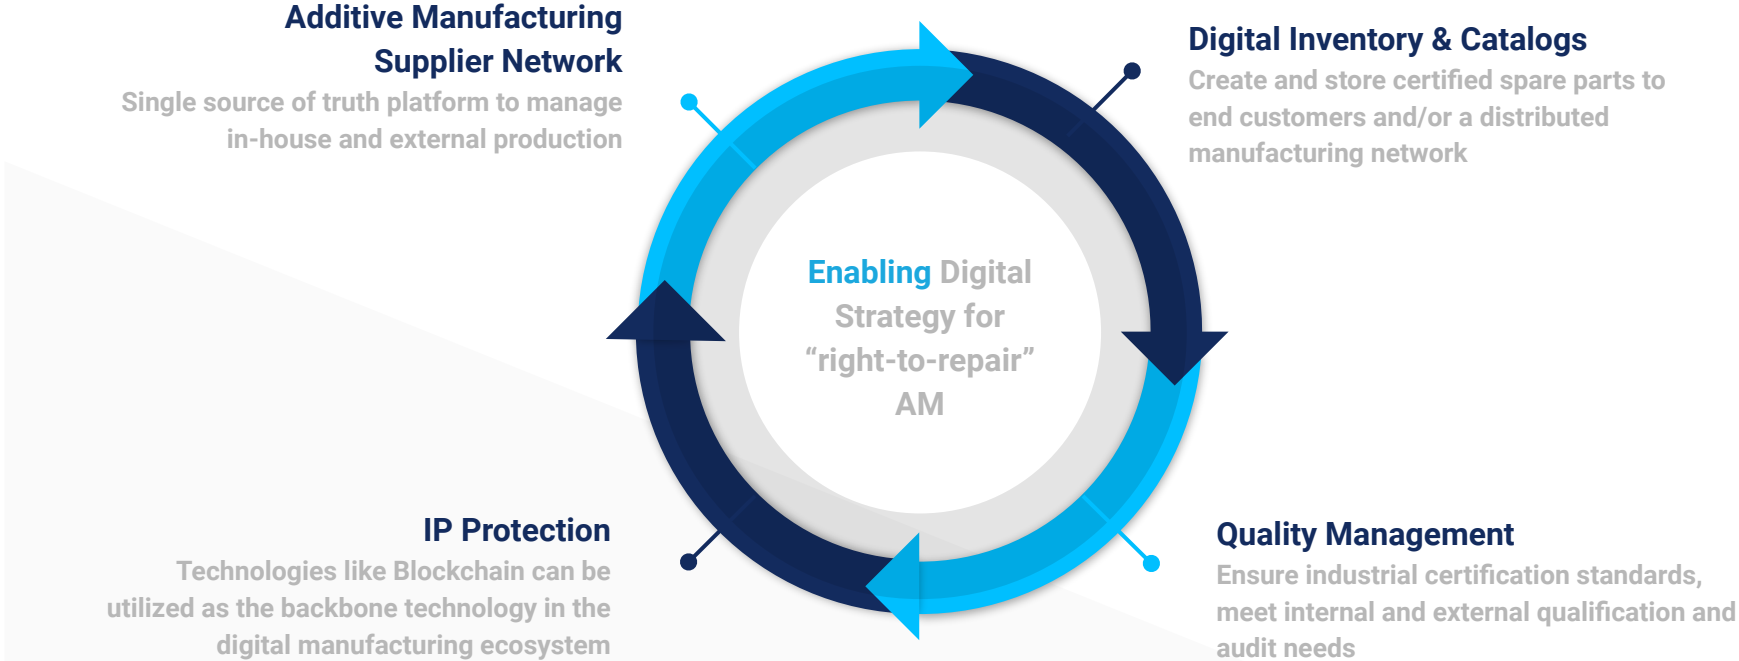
Additive Manufacturing Supplier Network

Single source of truth platform to manage in-house and external production

Digital Inventory & Catalogs

Create and store certified spare parts to end customers and/or a distributed manufacturing network

Enabling Digital Strategy for “right-to-repair” AM

IP Protection

Technologies like Blockchain can be utilized as the backbone technology in the digital manufacturing ecosystem

Quality Management

Ensure industrial certification standards, meet internal and external qualification and audit needs